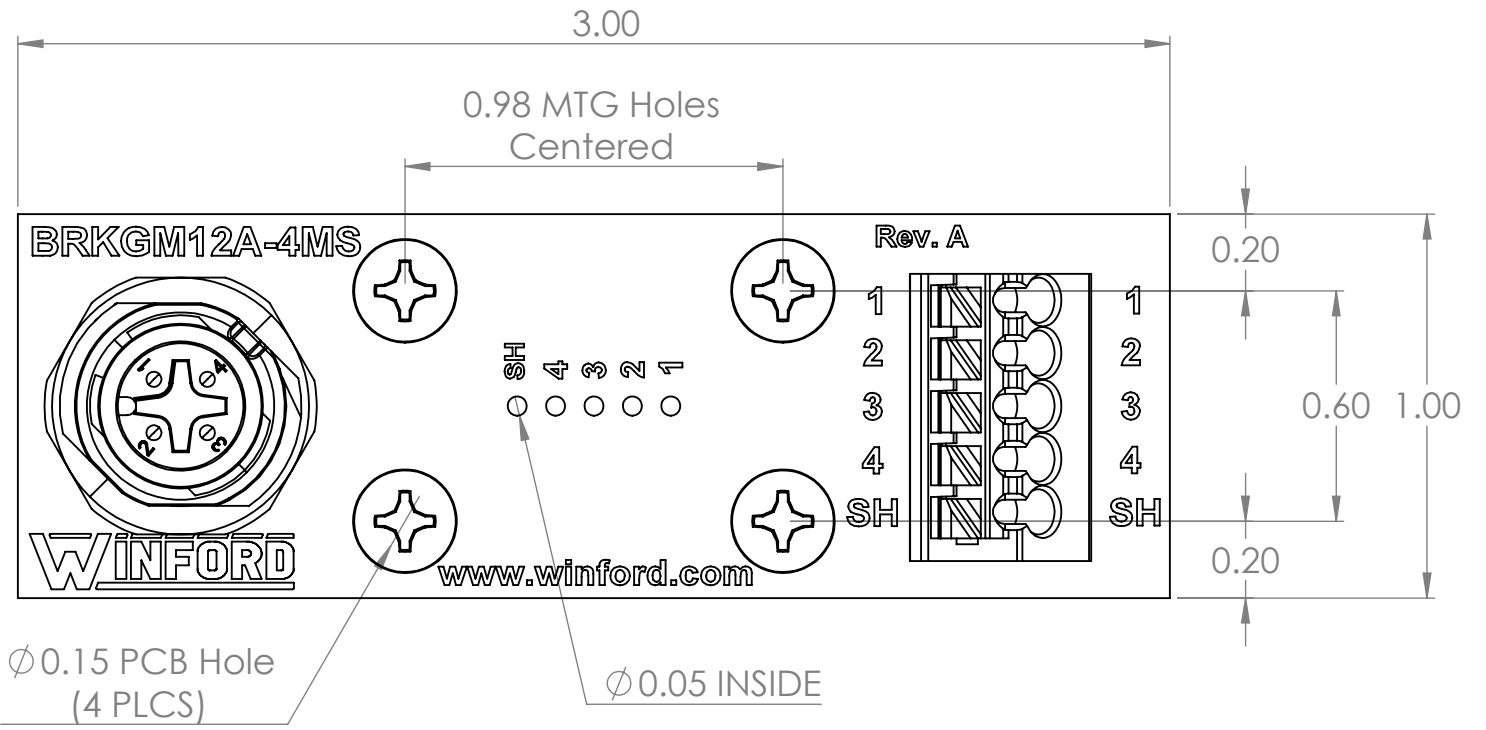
3.00

0.98 MTG Holes
Centered

BRKGM12A-4MS

Rev. A

1 2 3 4

SH 4 3 2 1

1 2 3 4 SH

1 2 3 4 SH

0.20

0.60

1.00

0.20

WINFORD

www.winford.com

$\varnothing$0.15 PCB Hole
(4 PLCS)

$\varnothing$0.05 INSIDE